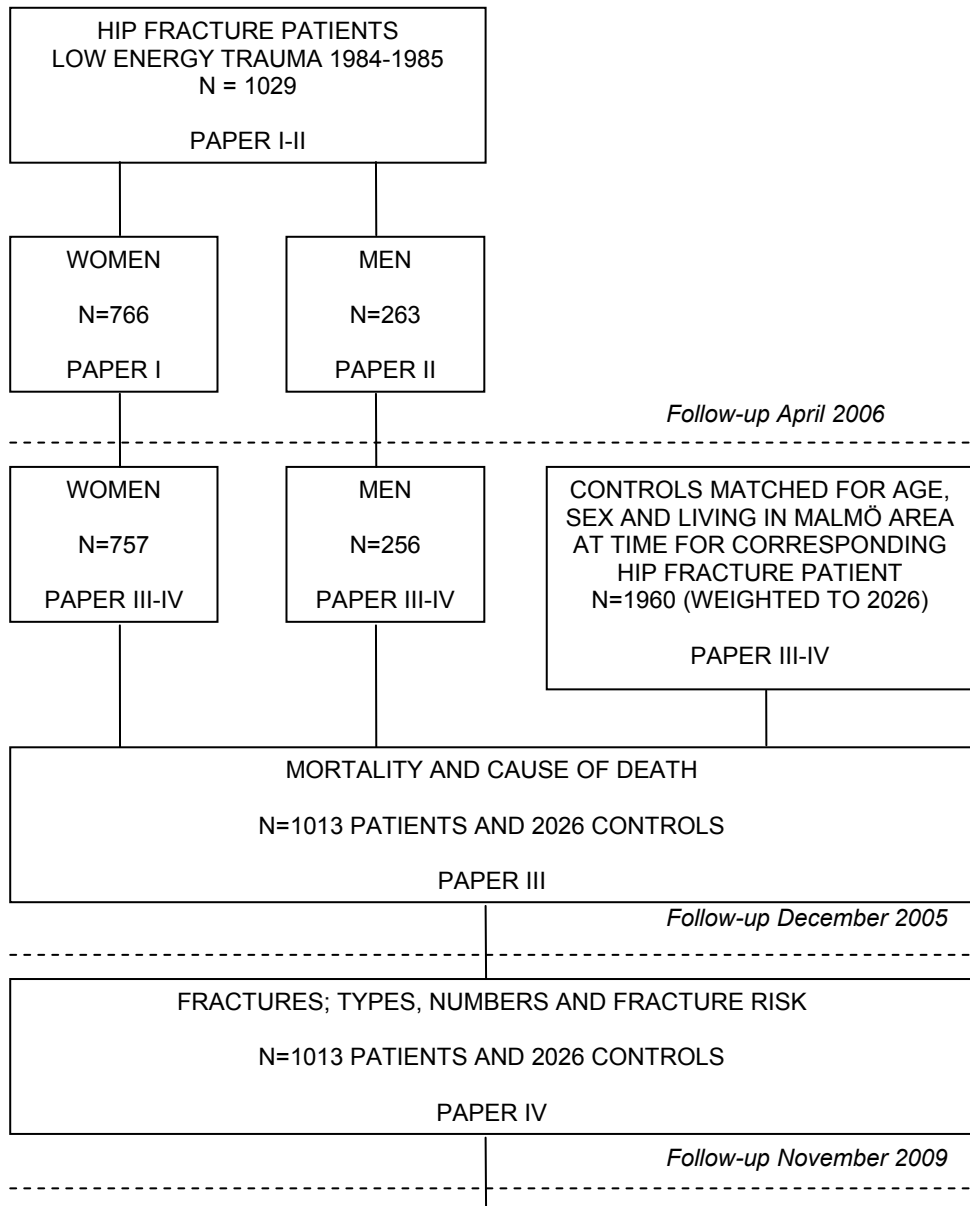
HIP FRACTURE PATIENTS
LOW ENERGY TRAUMA 1984-1985
N = 1029

PAPER I-II

WOMEN

N=766

PAPER I

MEN

N=263

PAPER II

Follow-up April 2006

WOMEN

N=757

PAPER III-IV

MEN

N=256

PAPER III-IV

CONTROLS MATCHED FOR AGE, SEX AND LIVING IN MALMÖ AREA AT TIME FOR CORRESPONDING HIP FRACTURE PATIENT
N=1960 (WEIGHTED TO 2026)

PAPER III-IV

MORTALITY AND CAUSE OF DEATH

N=1013 PATIENTS AND 2026 CONTROLS

PAPER III

Follow-up December 2005

FRACTURES; TYPES, NUMBERS AND FRACTURE RISK

N=1013 PATIENTS AND 2026 CONTROLS

PAPER IV

Follow-up November 2009